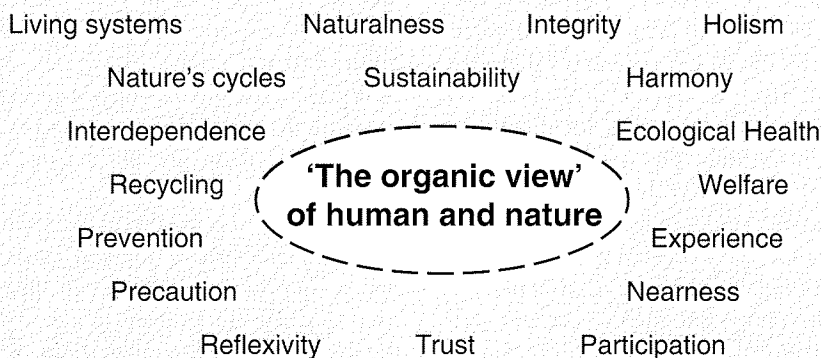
Living systems Naturalness Integrity Holism

Nature's cycles Sustainability Harmony

Interdependence Ecological Health

Recycling 'The organic view' of human and nature Welfare

Prevention Experience

Precaution Nearness

Reflexivity Trust Participation